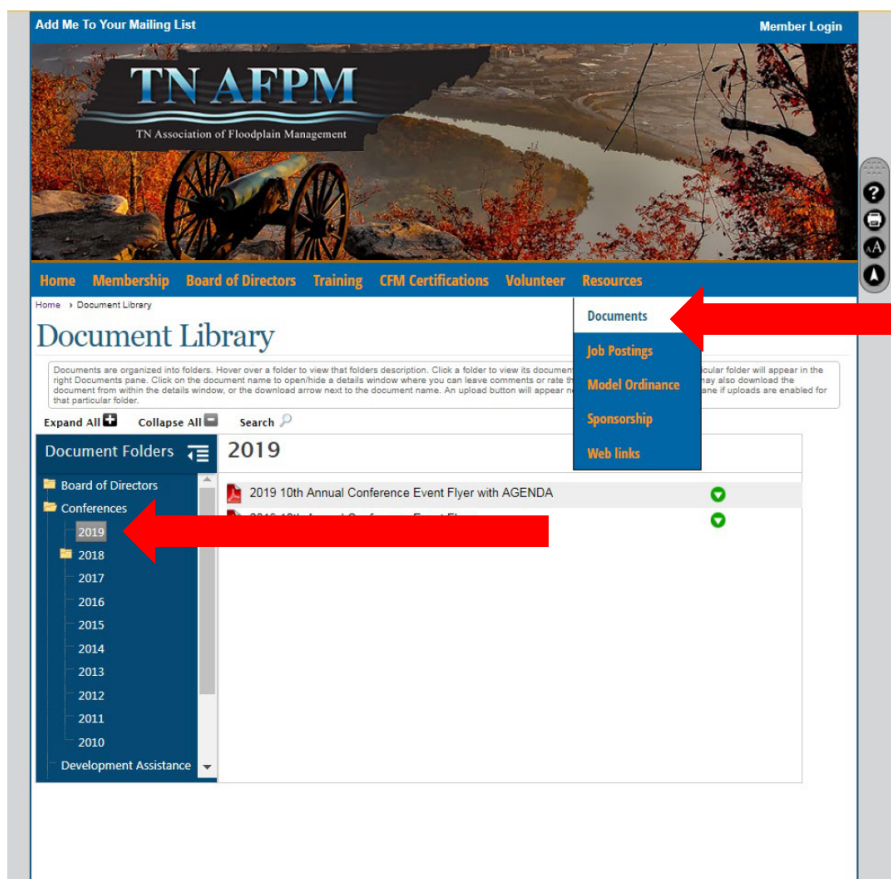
Add Me To Your Mailing List

Member Login

TN AFPM

TN Association of Floodplain Management

Home Membership Board of Directors Training CFM Certifications Volunteer Resources

Home › Document Library

Document Library

Documents are organized into folders. Hover over a folder to view that folders description. Click a folder to view its documen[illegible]ular folder will appear in the right Documents pane. Click on the document name to open/hide a details window where you can leave comments or rate th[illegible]may also download the document from within the details window, or the download arrow next to the document name. An upload button will appear n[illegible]ane if uploads are enabled for that particular folder.

Documents
Job Postings
Model Ordinance
Sponsorship
Web links

Expand All Collapse All Search

Document Folders

Board of Directors
Conferences
2019
2018
2017
2016
2015
2014
2013
2012
2011
2010
Development Assistance

2019

2019 10th Annual Conference Event Flyer with AGENDA
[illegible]